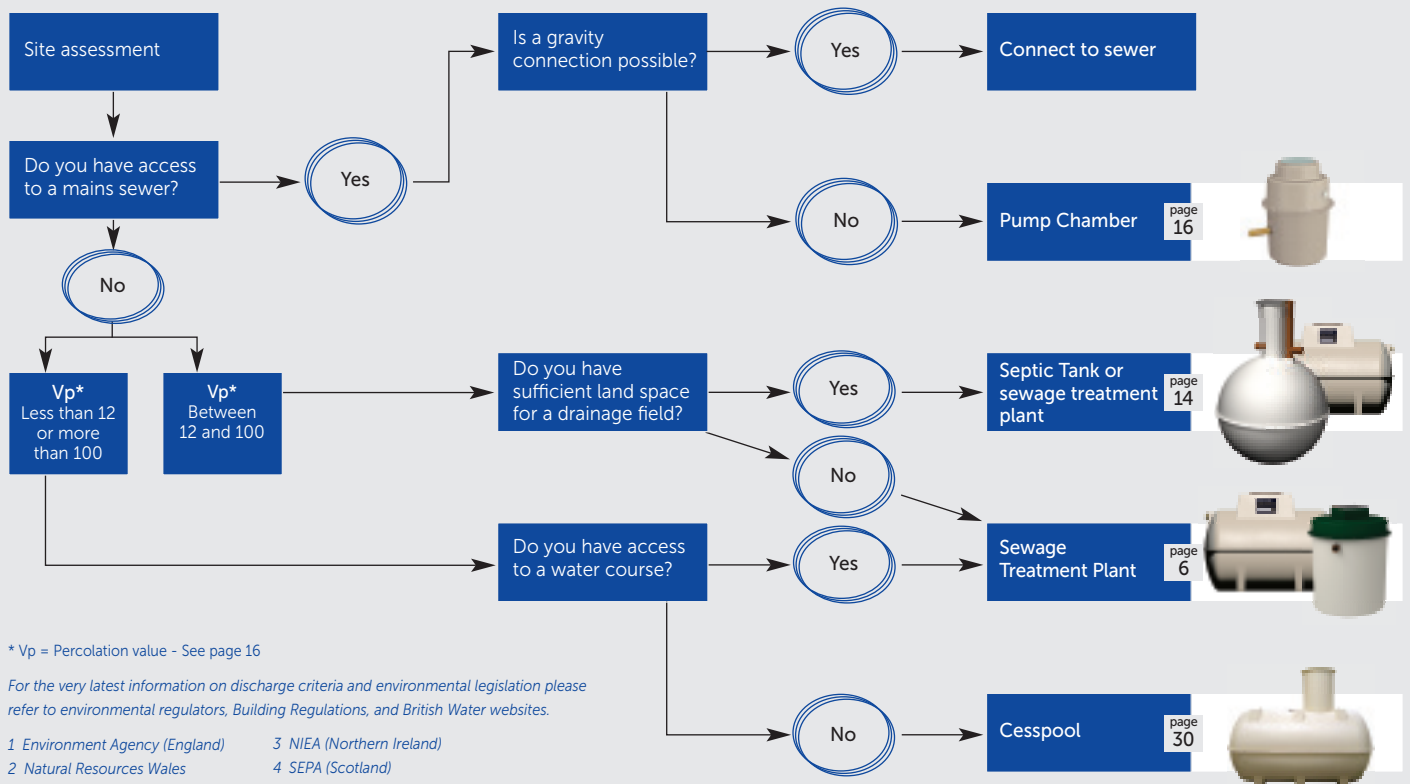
Site assessment

Do you have access to a mains sewer?

Yes

Is a gravity connection possible?

Yes

Connect to sewer

No

Pump Chamber

page 16

No

Vp* Less than 12 or more than 100

Vp* Between 12 and 100

Do you have sufficient land space for a drainage field?

Yes

Septic Tank or sewage treatment plant

page 14

No

Do you have access to a water course?

Yes

Sewage Treatment Plant

page 6

No

Cesspool

page 30

* Vp = Percolation value - See page 16

For the very latest information on discharge criteria and environmental legislation please refer to environmental regulators, Building Regulations, and British Water websites.

1 Environment Agency (England)
2 Natural Resources Wales
3 NIEA (Northern Ireland)
4 SEPA (Scotland)